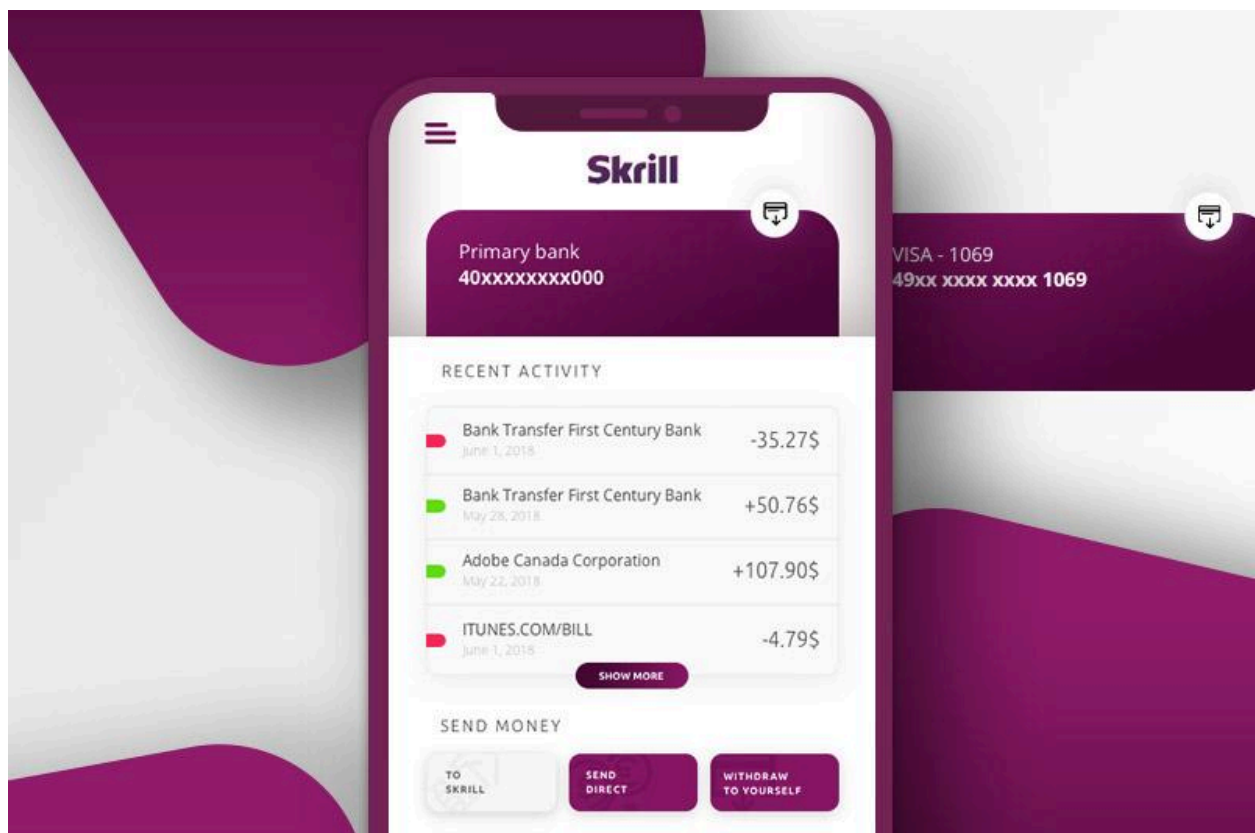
Skrill

Primary bank
40xxxxxxxx000

VISA - 1069
49xx xxxx xxxx 1069

RECENT ACTIVITY

Bank Transfer First Century Bank
June 1, 2018
-35.27$

Bank Transfer First Century Bank
May 28, 2018
+50.76$

Adobe Canada Corporation
May 22, 2018
+107.90$

ITUNES.COM/BILL
June 1, 2018
-4.79$

SHOW MORE

SEND MONEY

TO SKRILL

SEND DIRECT

WITHDRAW TO YOURSELF